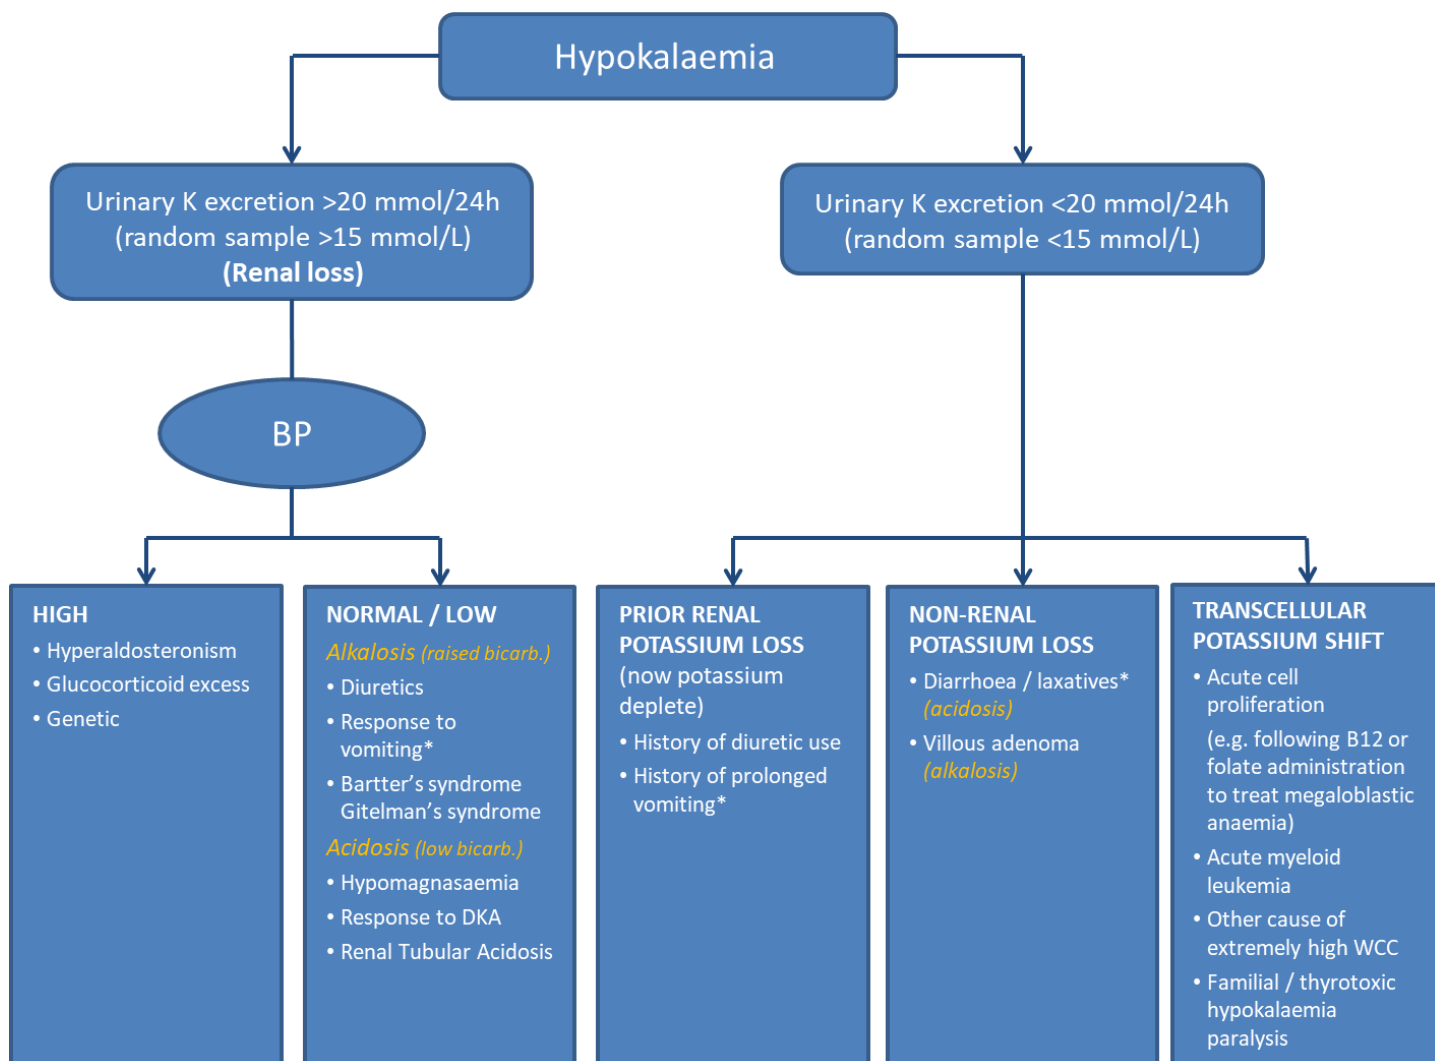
Hypokalaemia

Urinary K excretion >20 mmol/24h (random sample >15 mmol/L) **(Renal loss)**

Urinary K excretion <20 mmol/24h (random sample <15 mmol/L)

BP

HIGH
• Hyperaldosteronism
• Glucocorticoid excess
• Genetic

NORMAL / LOW
Alkalosis (raised bicarb.)
• Diuretics
• Response to vomiting*
• Bartter's syndrome Gitelman's syndrome
Acidosis (low bicarb.)
• Hypomagnasaemia
• Response to DKA
• Renal Tubular Acidosis

PRIOR RENAL POTASSIUM LOSS
(now potassium deplete)
• History of diuretic use
• History of prolonged vomiting*

NON-RENAL POTASSIUM LOSS
• Diarrhoea / laxatives* (acidosis)
• Villous adenoma (alkalosis)

TRANSCELLULAR POTASSIUM SHIFT
• Acute cell proliferation
(e.g. following B12 or folate administration to treat megaloblastic anaemia)
• Acute myeloid leukemia
• Other cause of extremely high WCC
• Familial / thyrotoxic hypokalaemia paralysis